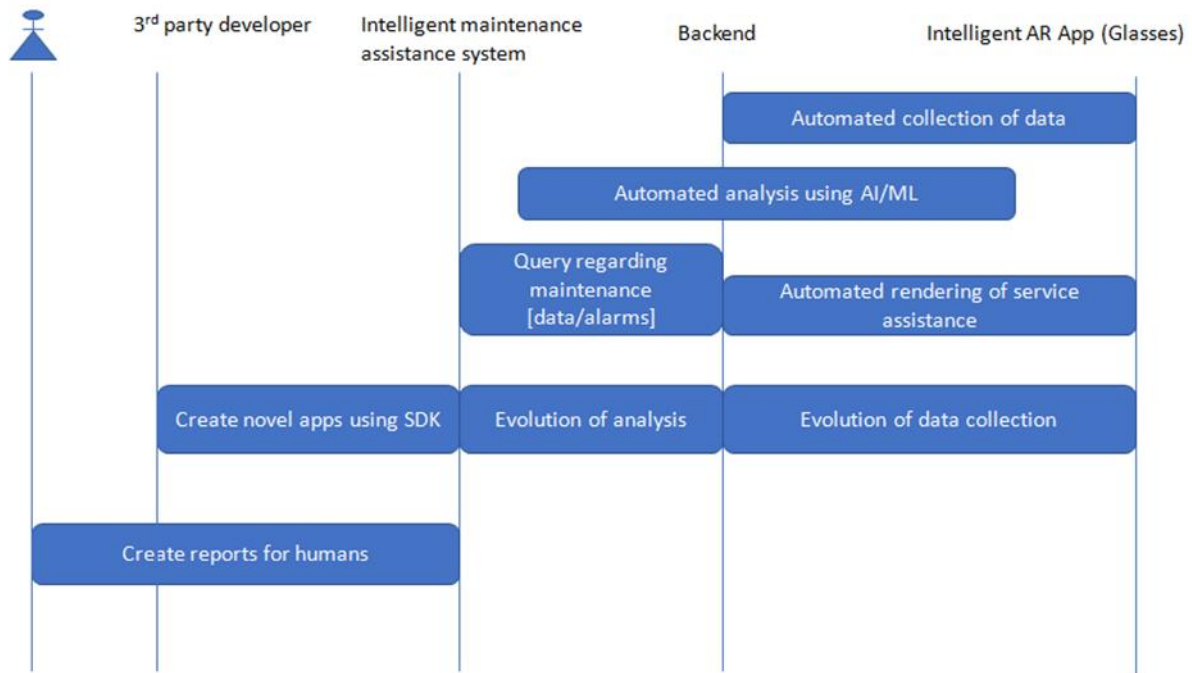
3$^{rd}$ party developer

Intelligent maintenance assistance system

Backend

Intelligent AR App (Glasses)

Automated collection of data

Automated analysis using AI/ML

Query regarding maintenance [data/alarms]

Automated rendering of service assistance

Create novel apps using SDK

Evolution of analysis

Evolution of data collection

Create reports for humans